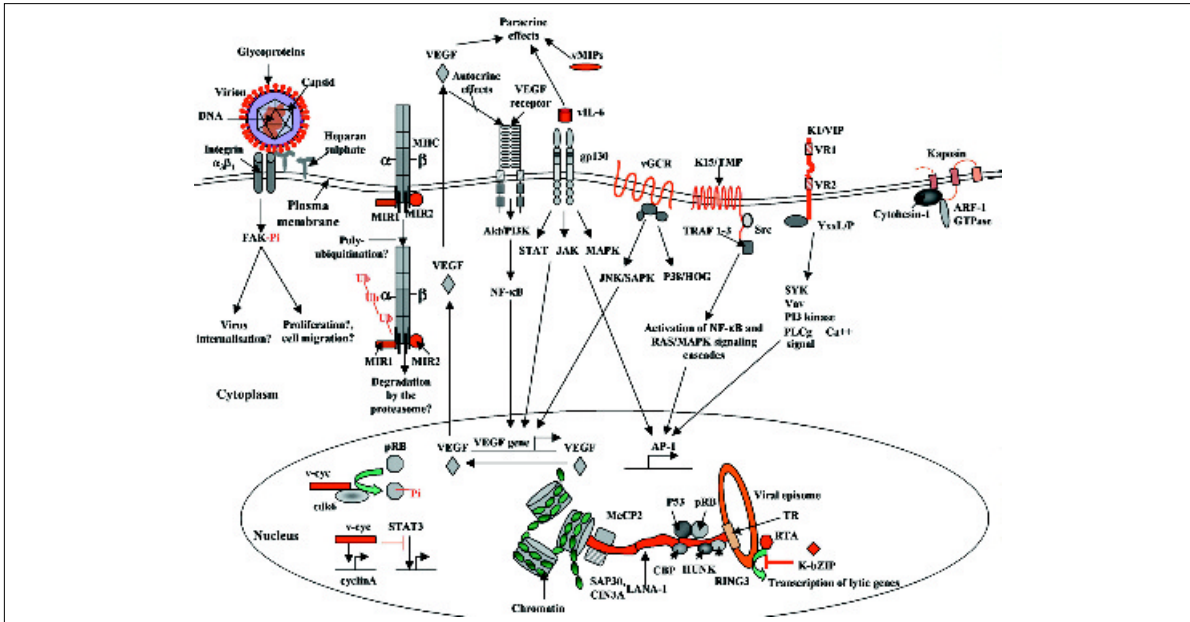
Glycoproteins
Virion
Capsid
DNA
Integrin $\alpha_3\beta_1$
Heparan sulphate
Plasma membrane
FAK-Pi
Virus internalisation?
Proliferation?, cell migration?
MHC
$\alpha$
$\beta$
MIR1
MIR2
Poly-ubiquitination?
Ub
Ub
Ub
MIR1
MIR2
Degradation by the proteasome?
Cytoplasm
VEGF
Paracrine effects
vMIPs
Autocrine effects
VEGF receptor
vIL-6
gp130
Akt/PI3K
STAT
JAK
MAPK
NF-κB
VEGF
vGCR
JNK/SAPK
P38/HOG
K15/TMP
TRAF 1-3
Src
K1/VIP
VR1
VR2
YxxL/P
Kaposin
Cytohesin-1
ARF-1 GTPase
SYK
Vav
PI3 kinase
PLCg signal
Ca++
Activation of NF-κB and RAS/MAPK signaling cascades
AP-1
VEGF
VEGF gene
VEGF
pRB
v-cyc
cdk6
Pi
Nucleus
v-cyc
STAT3
cyclinA
MeCP2
P53
pRB
Viral episome
TR
RTA
K-bZIP
CBP
HUNK
RING3
SAP30, CIN3A
LANA-1
Chromatin
Transcription of lytic genes